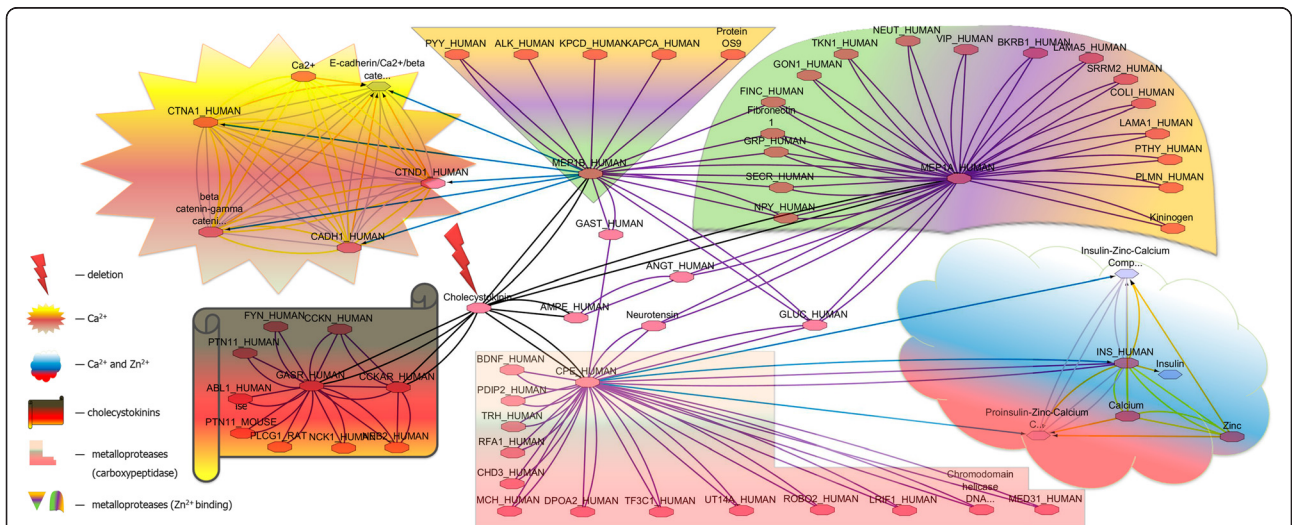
Ca2+
E-cadherin/Ca2+/beta cate...
CTNA1_HUMAN
CTND1_HUMAN
beta catenin-gamma cateni...
CADH1_HUMAN
PYY_HUMAN
ALK_HUMAN
KPCD_HUMAN
KAPCA_HUMAN
Protein OS9
MEP1B_HUMAN
GAST_HUMAN
NEUT_HUMAN
TKN1_HUMAN
VIP_HUMAN
BKRB1_HUMAN
LAMA5_HUMAN
GON1_HUMAN
SRRM2_HUMAN
COLI_HUMAN
FINC_HUMAN
Fibronectin 1
LAMA1_HUMAN
GRP_HUMAN
PTHY_HUMAN
MEP1A_HUMAN
SECR_HUMAN
PLMN_HUMAN
NPY_HUMAN
Kininogen
— deletion
— Ca$^{2+}$
— Ca$^{2+}$ and Zn$^{2+}$
— cholecystokinins
— metalloproteases (carboxypeptidase)
— metalloproteases (Zn$^{2+}$ binding)
ANGT_HUMAN
Cholecystokinin
AMPE_HUMAN
Neurotensin
GLUC_HUMAN
Insulin-Zinc-Calcium Comp...
FYN_HUMAN
CCKN_HUMAN
PTN11_HUMAN
GASR_HUMAN
CCKAR_HUMAN
ABL1_HUMAN
ise
PTN11_MOUSE
PLCG1_RAT
NCK1_HUMAN
NEB2_HUMAN
BDNF_HUMAN
PDIP2_HUMAN
CPE_HUMAN
TRH_HUMAN
RFA1_HUMAN
CHD3_HUMAN
MCH_HUMAN
DPOA2_HUMAN
TF3C1_HUMAN
UT14A_HUMAN
ROBO2_HUMAN
LRIF1_HUMAN
Chromodomain helicase DNA...
MED31_HUMAN
INS_HUMAN
Insulin
Proinsulin-Zinc-Calcium C...
Calcium
Zinc